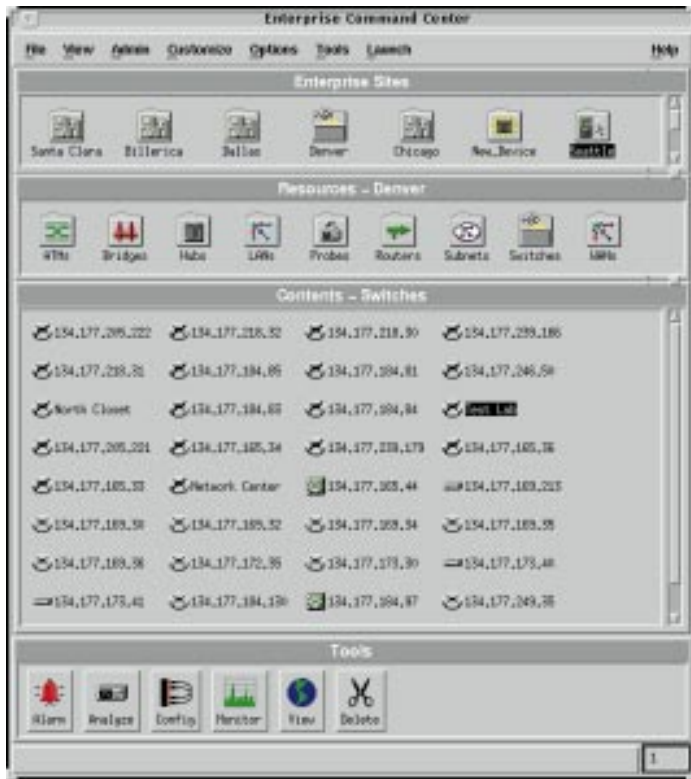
Enterprise Command Center

File View Admin Customize Options Tools Launch Help

Enterprise Sites

Santa Clara Billerica Dallas Denver Chicago New_Device Seattle

Resources - Denver

ATMs Bridges Hubs LANs Probes Routers Subnets Switches WANs

Contents - Switches

134.177.205.222 134.177.218.32 134.177.218.30 134.177.239.186

134.177.218.31 134.177.184.85 134.177.184.81 134.177.246.50

North Closet 134.177.184.83 134.177.184.84 Test Lab

134.177.205.221 134.177.185.34 134.177.239.179 134.177.185.36

134.177.185.33 Network Center 134.177.185.44 134.177.169.213

134.177.169.50 134.177.185.32 134.177.169.34 134.177.169.35

134.177.169.36 134.177.172.35 134.177.173.30 134.177.173.40

134.177.173.41 134.177.184.130 134.177.184.87 134.177.249.35

Tools

Alarm Analyze Config Monitor View Delete

1